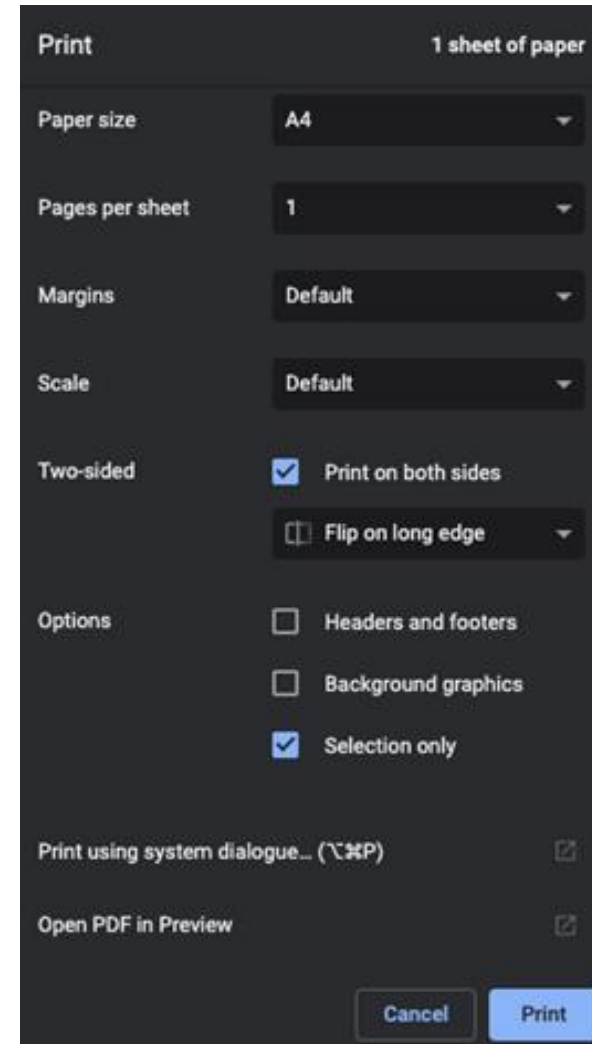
Print 1 sheet of paper

Paper size A4

Pages per sheet 1

Margins Default

Scale Default

Two-sided Print on both sides

Flip on long edge

Options Headers and footers

Background graphics

Selection only

Print using system dialogue... (⌥⌘P)

Open PDF in Preview

Cancel Print